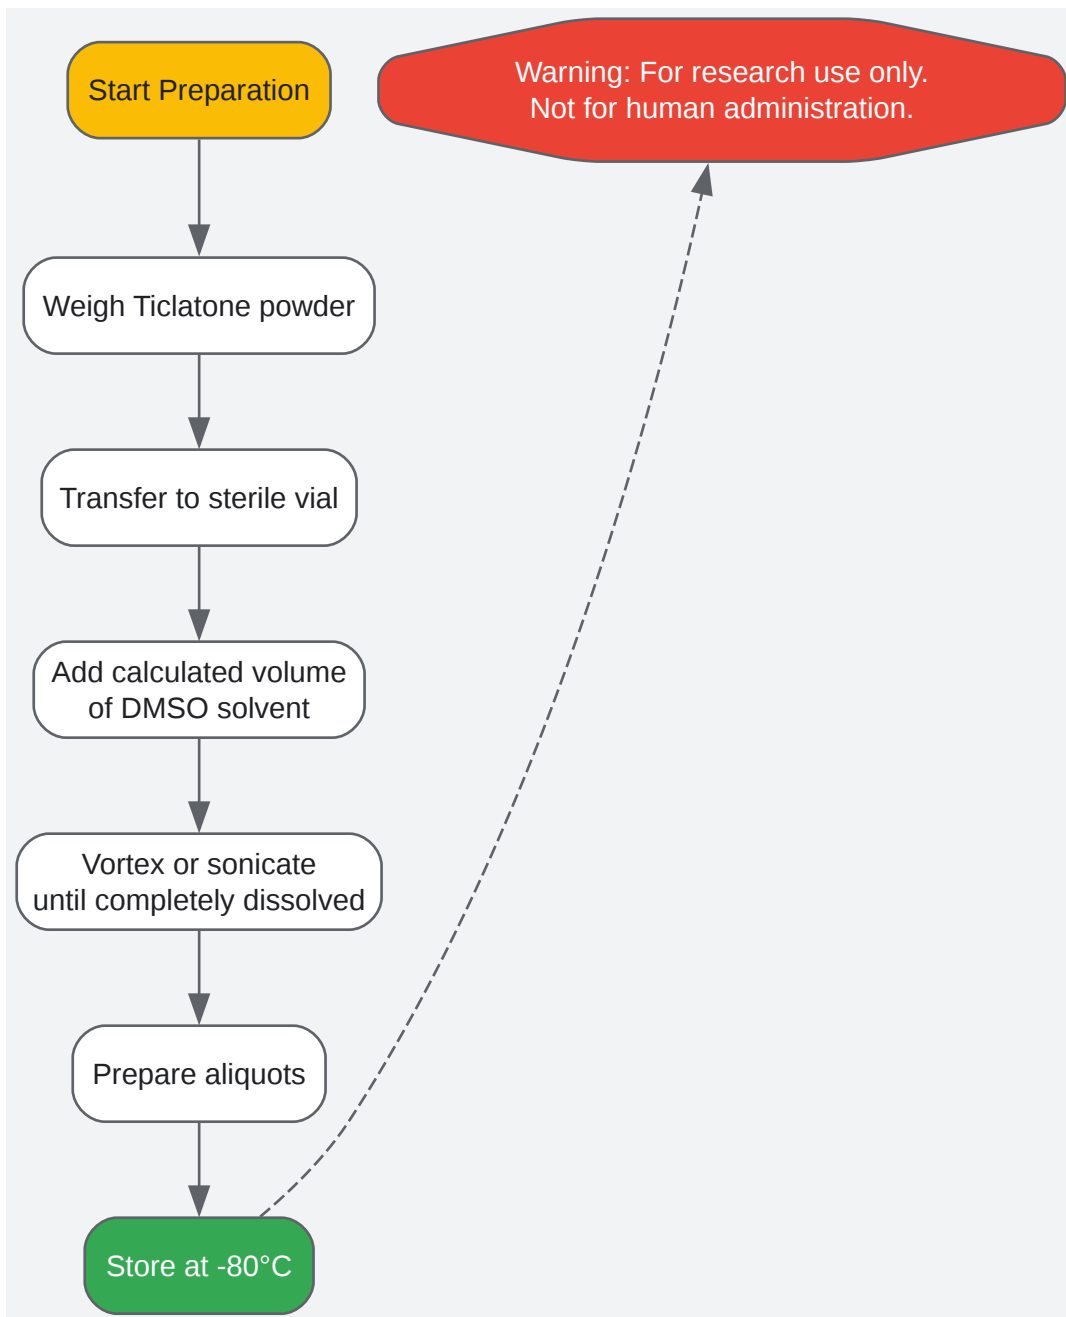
Start Preparation

Warning: For research use only.
Not for human administration.

Weigh Ticlatone powder

Transfer to sterile vial

Add calculated volume of DMSO solvent

Vortex or sonicate until completely dissolved

Prepare aliquots

Store at -80°C